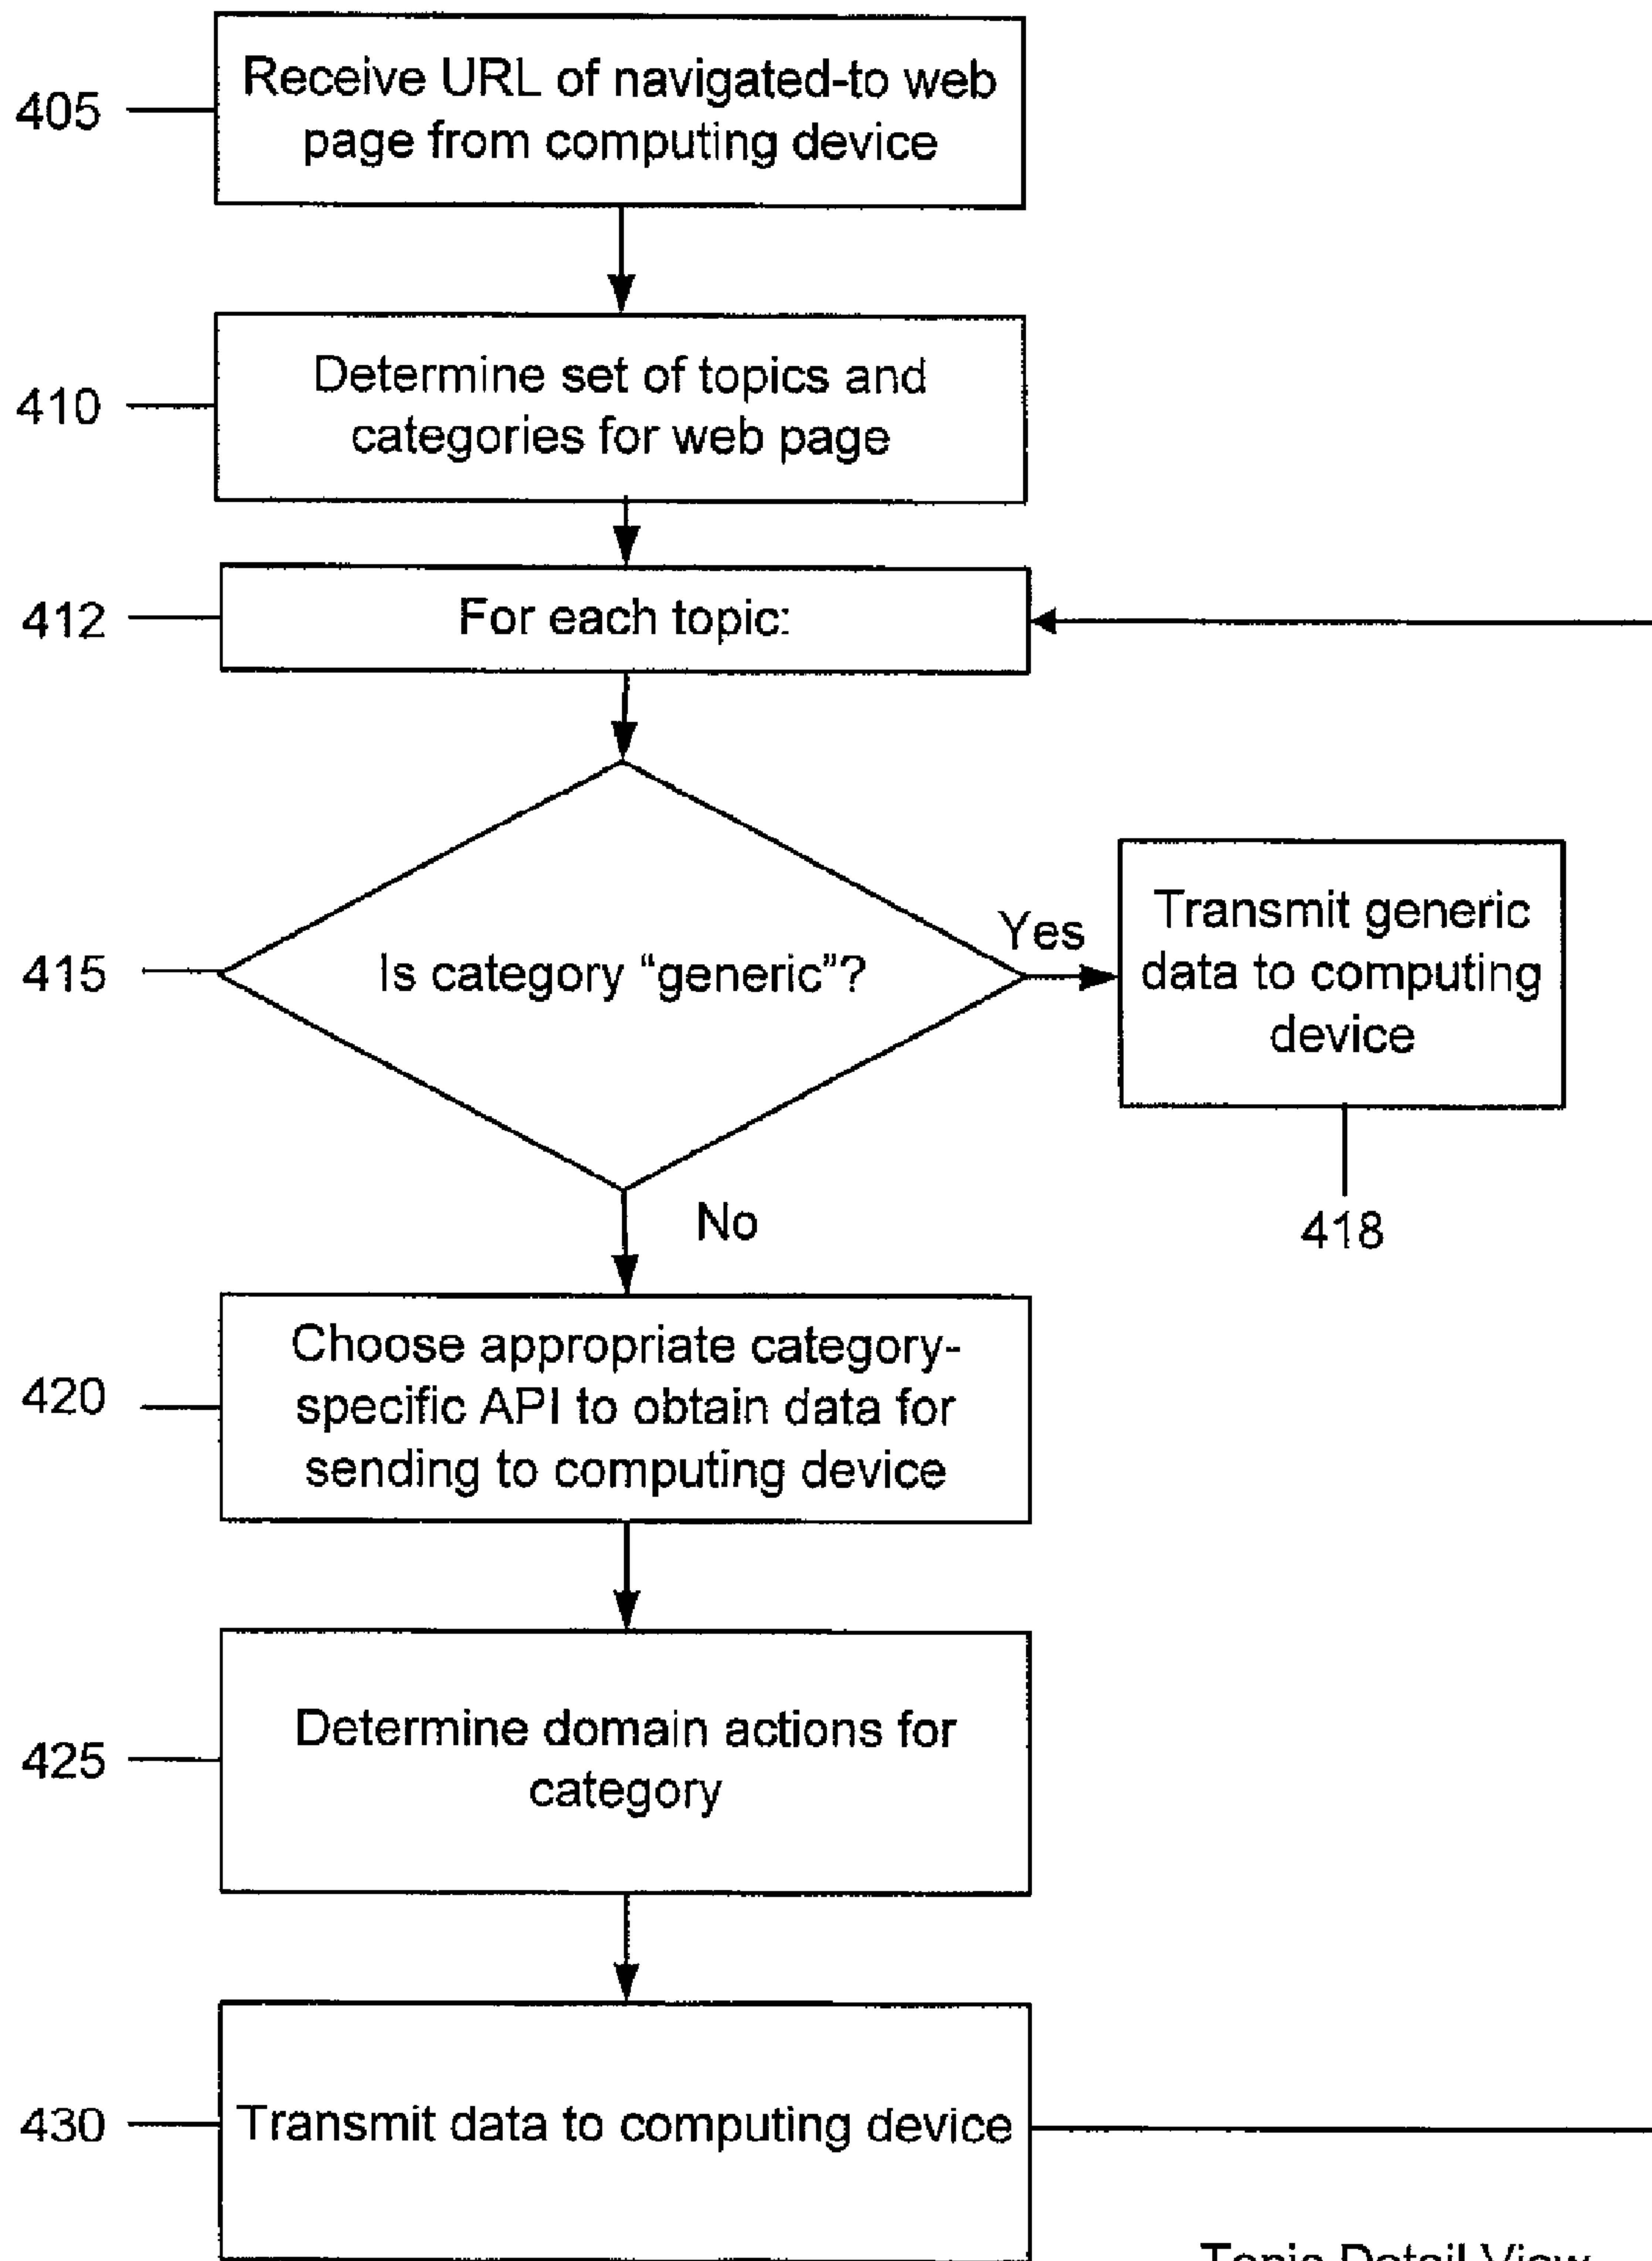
405 Receive URL of navigated-to web page from computing device

410 Determine set of topics and categories for web page

412 For each topic:

415 Is category “generic”?

Yes

Transmit generic data to computing device

418

No

420 Choose appropriate category-specific API to obtain data for sending to computing device

425 Determine domain actions for category

430 Transmit data to computing device

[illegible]